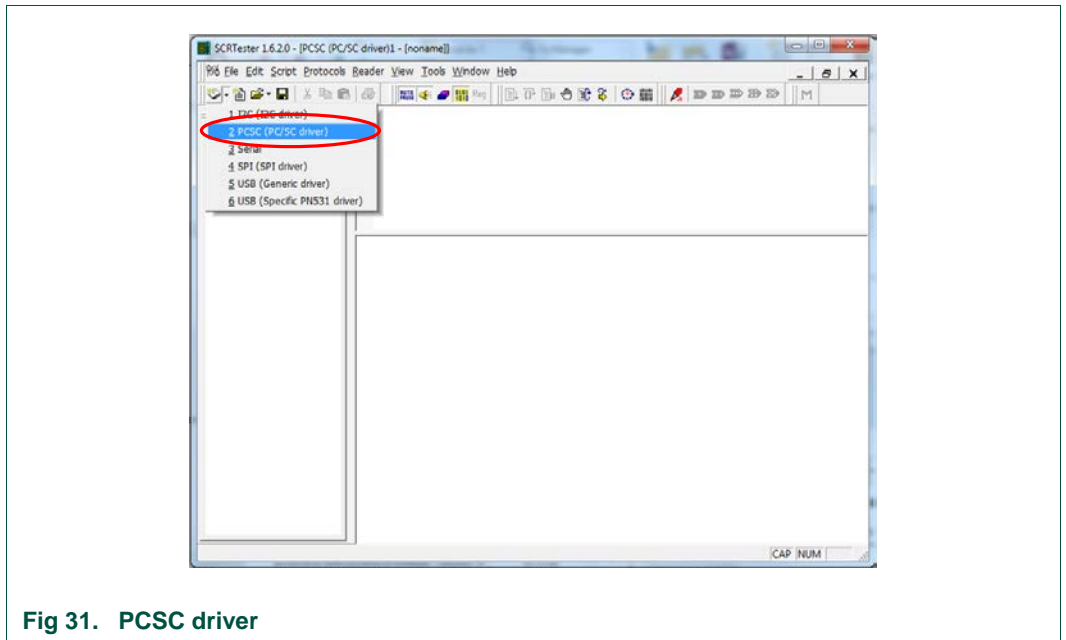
SCRTester 1.6.2.0 - [PCSC (PC/SC driver)1 - [noname]]

File Edit Script Protocols Reader View Tools Window Help

1 I2C (I2C driver)
2 PCSC (PC/SC driver)
3 Serial
4 SPI (SPI driver)
5 USB (Generic driver)
6 USB (Specific PN531 driver)

M

CAP NUM

Fig 31. PCSC driver